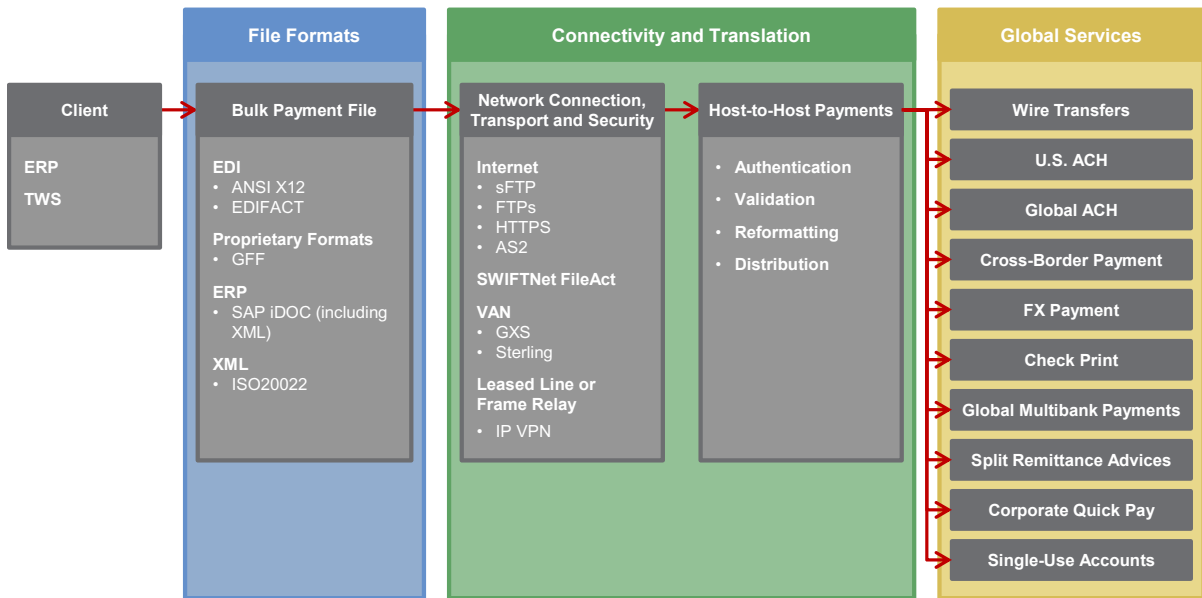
Client

ERP
TWS

File Formats

Bulk Payment File

EDI
• ANSI X12
• EDIFACT

Proprietary Formats
• GFF

ERP
• SAP iDOC (including XML)

XML
• ISO20022

Connectivity and Translation

Network Connection, Transport and Security

Internet
• sFTP
• FTPs
• HTTPS
• AS2

SWIFTNet FileAct

VAN
• GXS
• Sterling

Leased Line or Frame Relay
• IP VPN

Host-to-Host Payments

• Authentication
• Validation
• Reformatting
• Distribution

Global Services

Wire Transfers
U.S. ACH
Global ACH
Cross-Border Payment
FX Payment
Check Print
Global Multibank Payments
Split Remittance Advices
Corporate Quick Pay
Single-Use Accounts